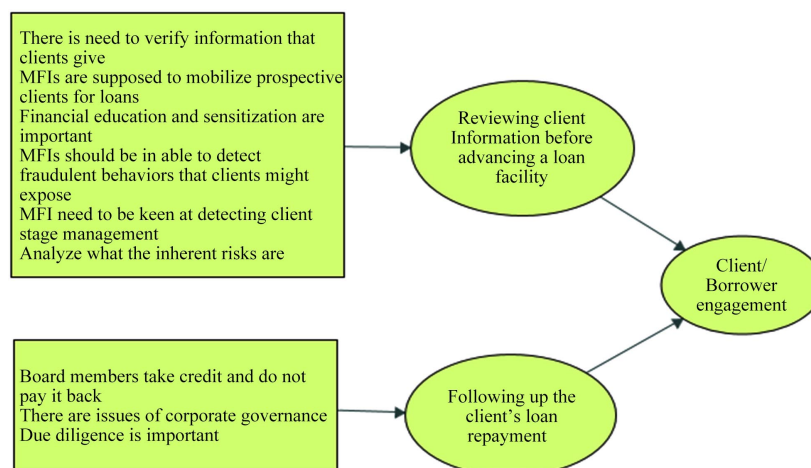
There is need to verify information that clients give
MFIs are supposed to mobilize prospective clients for loans
Financial education and sensitization are important
MFIs should be in able to detect fraudulent behaviors that clients might expose
MFI need to be keen at detecting client stage management
Analyze what the inherent risks are

Reviewing client Information before advancing a loan facility

Client/ Borrower engagement

Board members take credit and do not pay it back
There are issues of corporate governance
Due diligence is important

Following up the client's loan repayment